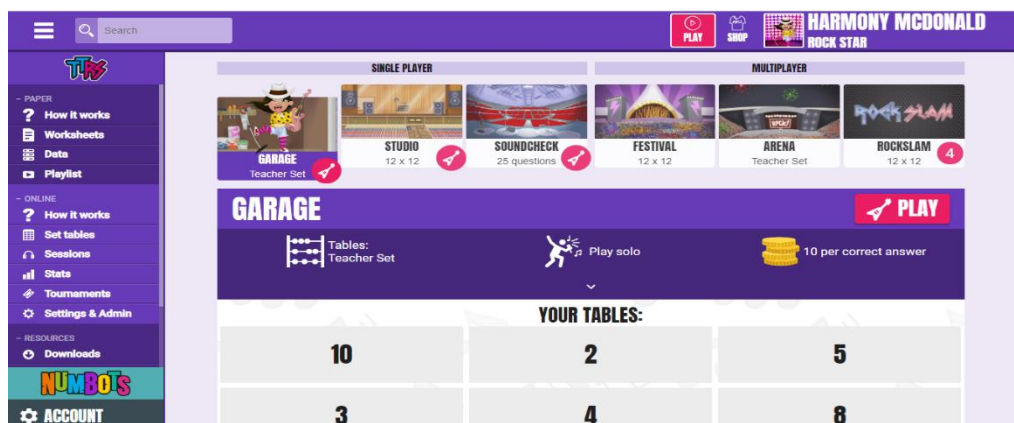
Search

PLAY SHOP HARMONY MCDONALD
ROCK STAR

TTRS

- PAPER
How it works
Worksheets
Data
Playlist

- ONLINE
How it works
Set tables
Sessions
Stats
Tournaments
Settings & Admin

- RESOURCES
Downloads

NUMBOTS

ACCOUNT

SINGLE PLAYER

MULTIPLAYER

GARAGE
Teacher Set

STUDIO
12 x 12

SOUNDCHECK
25 questions

FESTIVAL
12 x 12

ARENA
Teacher Set

ROCKSLAM
12 x 12
4

GARAGE

PLAY

Tables:
Teacher Set

Play solo

10 per correct answer

YOUR TABLES:

| 10 | 2 | 5 |
|---|---|---|
| 3 | 4 | 8 |